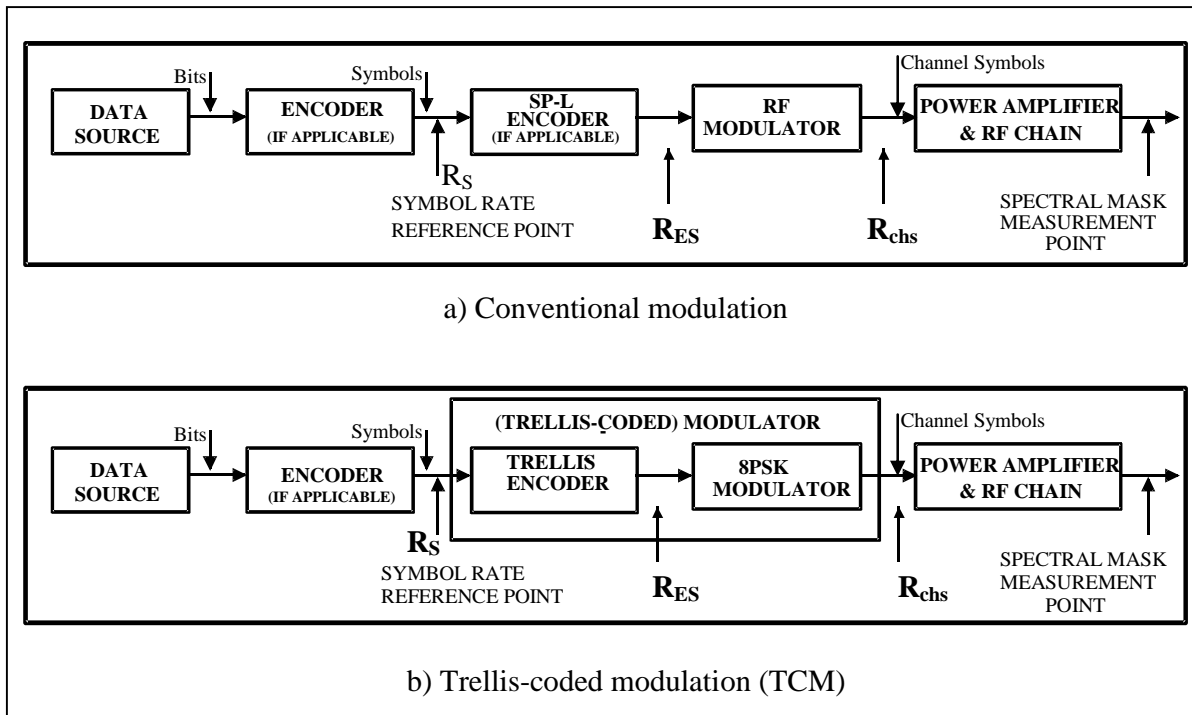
Bits

Symbols

Channel Symbols

DATA SOURCE

ENCODER (IF APPLICABLE)

SP-L ENCODER (IF APPLICABLE)

RF MODULATOR

POWER AMPLIFIER & RF CHAIN

$R_S$

SYMBOL RATE REFERENCE POINT

$R_{ES}$

$R_{chs}$

SPECTRAL MASK MEASUREMENT POINT

a) Conventional modulation

Bits

Symbols

(TRELLIS-CODED) MODULATOR

Channel Symbols

DATA SOURCE

ENCODER (IF APPLICABLE)

TRELLIS ENCODER

8PSK MODULATOR

POWER AMPLIFIER & RF CHAIN

$R_S$

SYMBOL RATE REFERENCE POINT

$R_{ES}$

$R_{chs}$

SPECTRAL MASK MEASUREMENT POINT

b) Trellis-coded modulation (TCM)